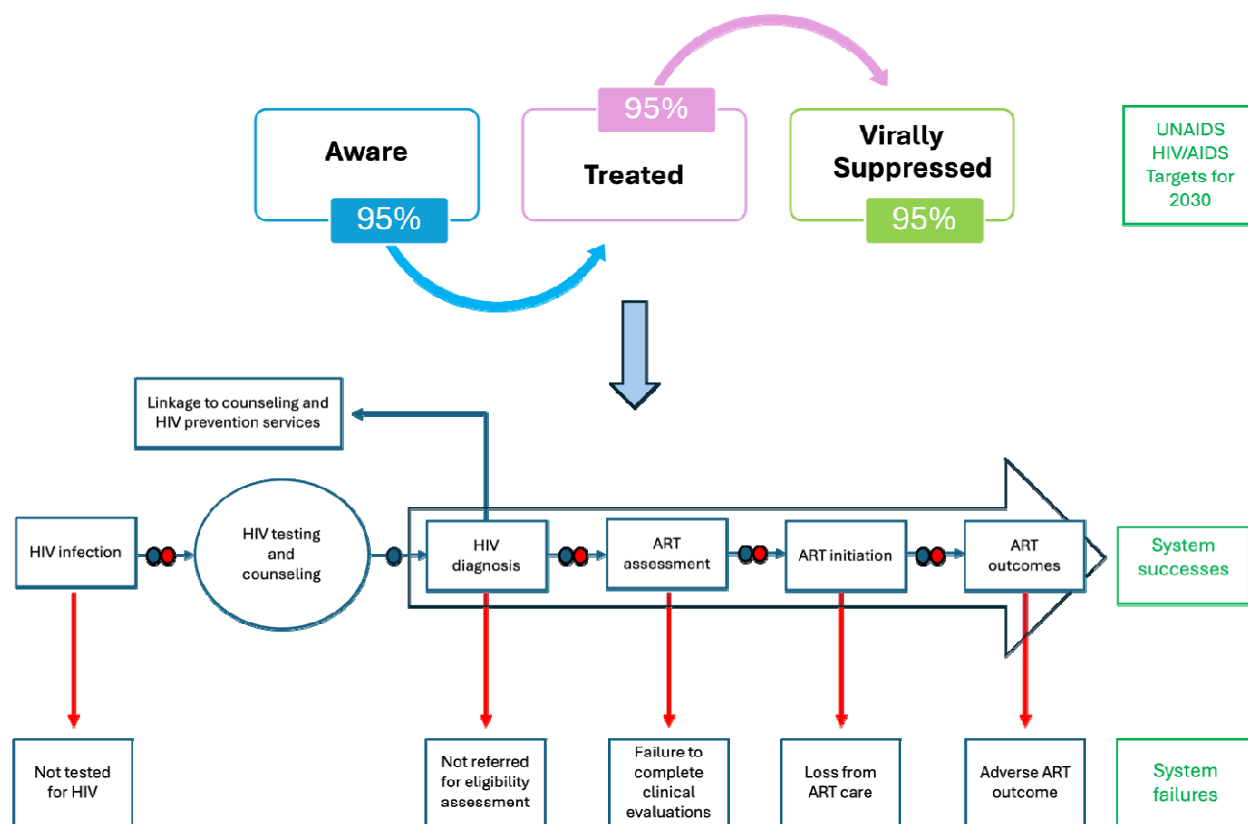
Aware
95%
95%
Treated
Virally Suppressed
95%
UNAIDS HIV/AIDS Targets for 2030

Linkage to counseling and HIV prevention services

HIV infection
HIV testing and counseling
HIV diagnosis
ART assessment
ART initiation
ART outcomes
System successes

Not tested for HIV
Not referred for eligibility assessment
Failure to complete clinical evaluations
Loss from ART care
Adverse ART outcome
System failures